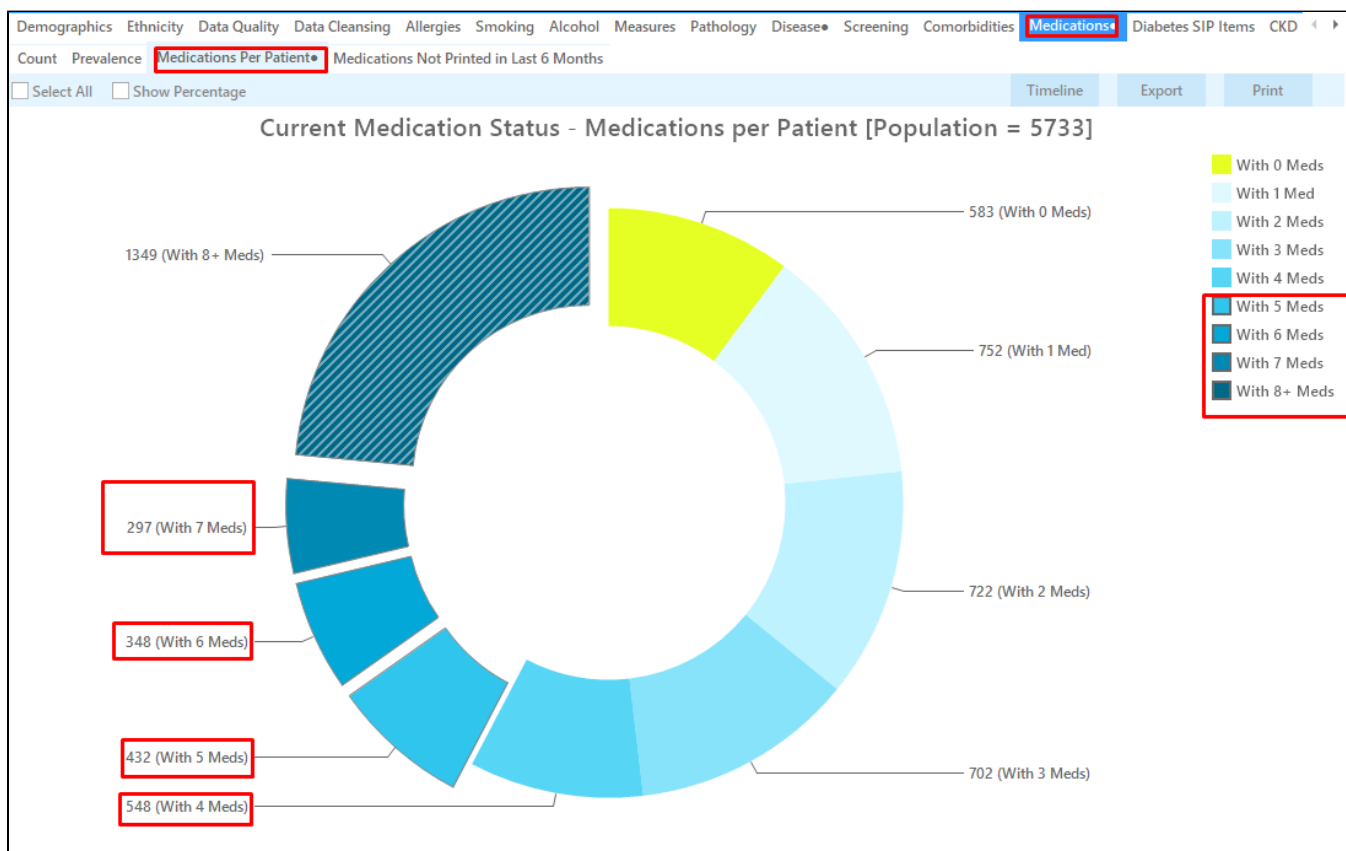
Demographics Ethnicity Data Quality Data Cleansing Allergies Smoking Alcohol Measures Pathology Disease● Screening Comorbidities Medications● Diabetes SIP Items CKD

Count Prevalence Medications Per Patient● Medications Not Printed in Last 6 Months

Select All Show Percentage Timeline Export Print

Current Medication Status - Medications per Patient [Population = 5733]

With 0 Meds
With 1 Med
With 2 Meds
With 3 Meds
With 4 Meds
With 5 Meds
With 6 Meds
With 7 Meds
With 8+ Meds

1349 (With 8+ Meds)
583 (With 0 Meds)
752 (With 1 Med)
297 (With 7 Meds)
722 (With 2 Meds)
348 (With 6 Meds)
432 (With 5 Meds)
702 (With 3 Meds)
548 (With 4 Meds)